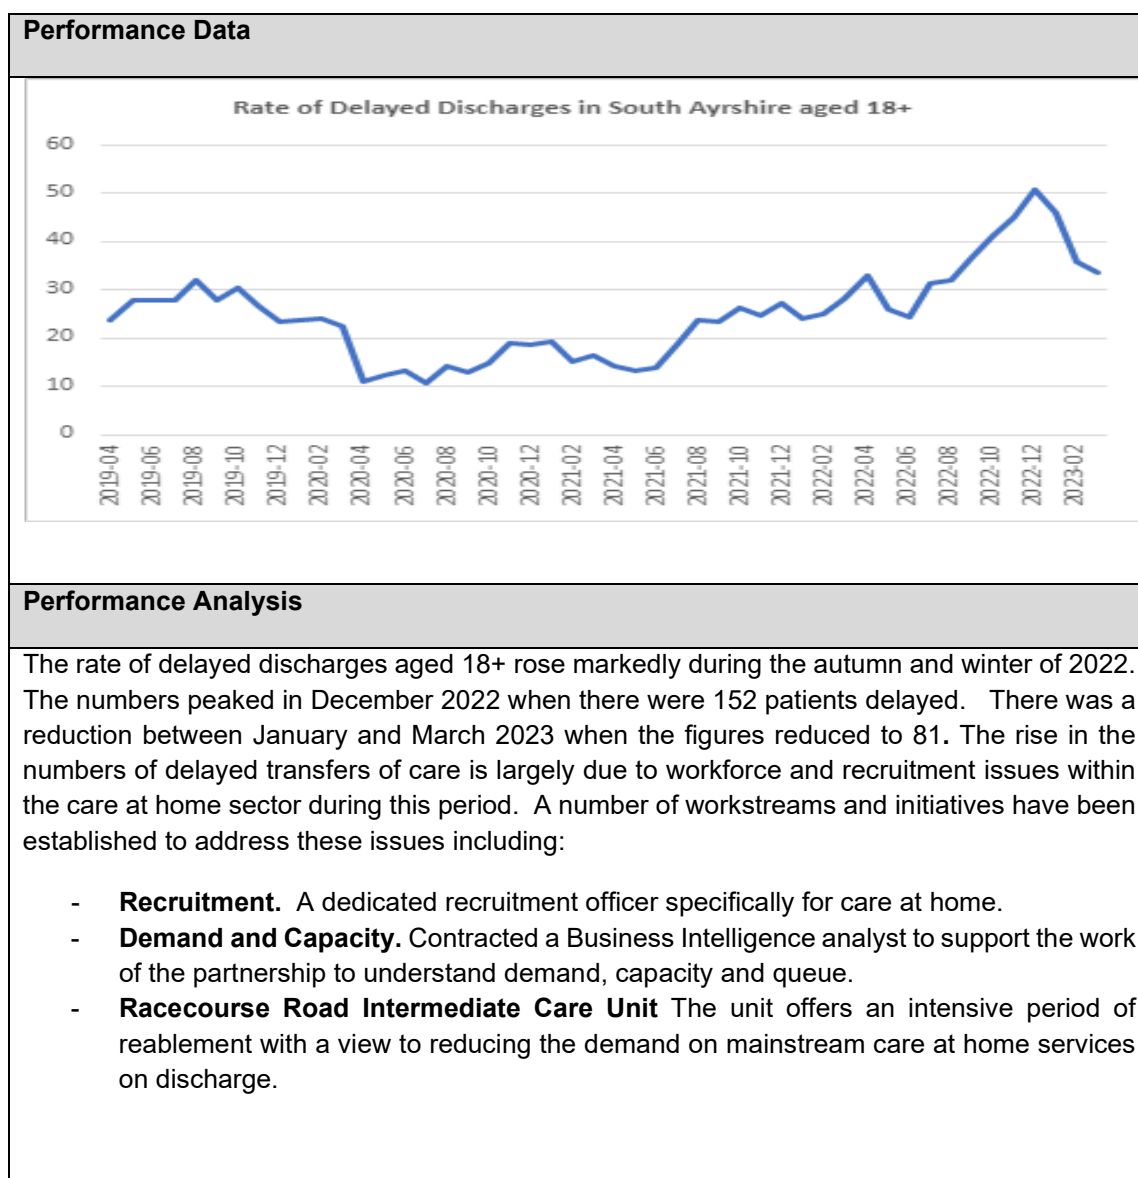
**Performance Data**

Rate of Delayed Discharges in South Ayrshire aged 18+

60
50
40
30
20
10
0

2019-04 2019-06 2019-08 2019-10 2019-12 2020-02 2020-04 2020-06 2020-08 2020-10 2020-12 2021-02 2021-04 2021-06 2021-08 2021-10 2021-12 2022-02 2022-04 2022-06 2022-08 2022-10 2022-12 2023-02

**Performance Analysis**

The rate of delayed discharges aged 18+ rose markedly during the autumn and winter of 2022. The numbers peaked in December 2022 when there were 152 patients delayed. There was a reduction between January and March 2023 when the figures reduced to 81**.** The rise in the numbers of delayed transfers of care is largely due to workforce and recruitment issues within the care at home sector during this period. A number of workstreams and initiatives have been established to address these issues including:

- **Recruitment.** A dedicated recruitment officer specifically for care at home.
- **Demand and Capacity.** Contracted a Business Intelligence analyst to support the work of the partnership to understand demand, capacity and queue.
- **Racecourse Road Intermediate Care Unit** The unit offers an intensive period of reablement with a view to reducing the demand on mainstream care at home services on discharge.